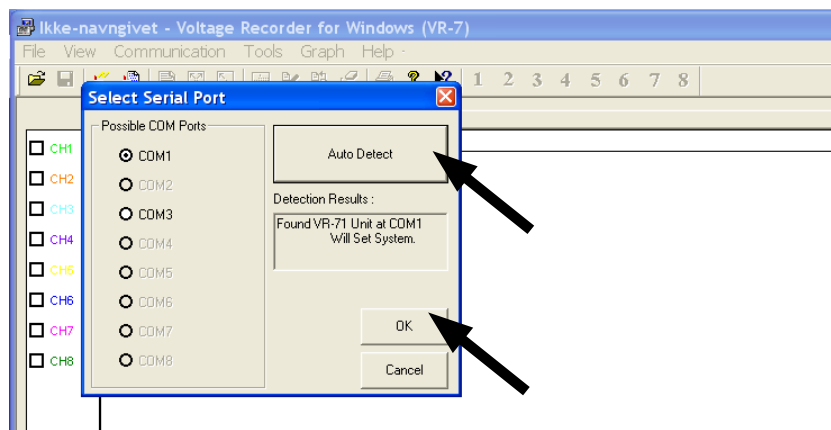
Ikke-navngivet - Voltage Recorder for Windows (VR-7)

File View Communication Tools Graph Help

1 2 3 4 5 6 7 8

Select Serial Port

Possible COM Ports

COM1
COM2
COM3
COM4
COM5
COM6
COM7
COM8

Auto Detect

Detection Results :

Found VR-71 Unit at COM1 Will Set System.

OK

Cancel

CH1
CH2
CH3
CH4
CH5
CH6
CH7
CH8